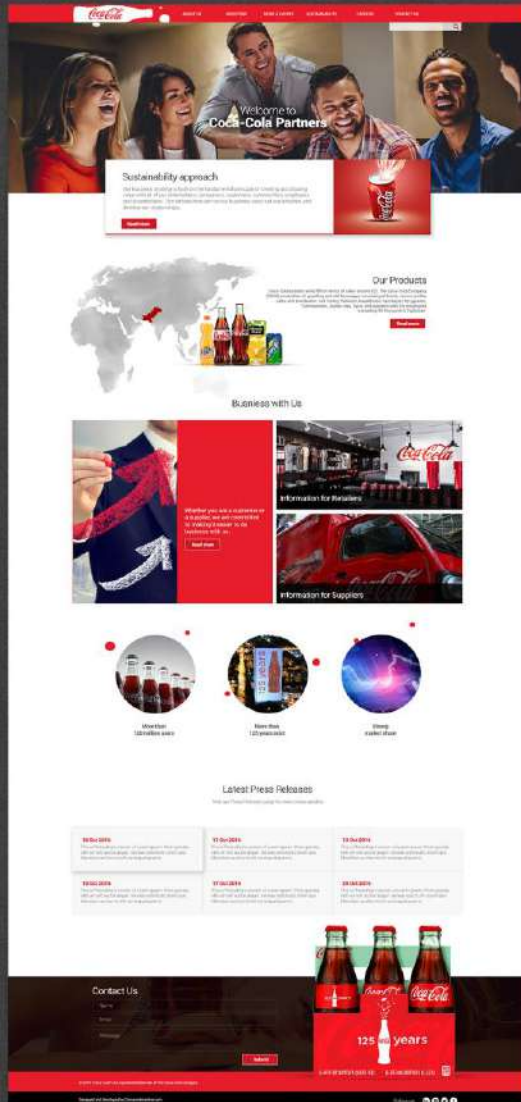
Coca-Cola

ABOUT US

INDUSTRIES

NEWS & EVENTS

SUSTAINABILITY

CAREERS

CONTACT US

Welcome to
Coca-Cola Partners

Sustainability approach

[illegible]

Read more

Our Products

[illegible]

Read more

Business with Us

Whether you are a customer or a supplier, we are committed to making it easier to do business with us.

Read more

Coca-Cola

Information for Retailers

Information for Suppliers

More than 125 million years

More than 125 years old

Strong market share

Latest Press Releases

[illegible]

16 Oct 2014

17 Oct 2014

18 Oct 2014

19 Oct 2014

17 Oct 2014

20 Oct 2014

Contact Us

Name

Email

Message

Submit

Coca-Cola

Coca-Cola

125 years

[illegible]